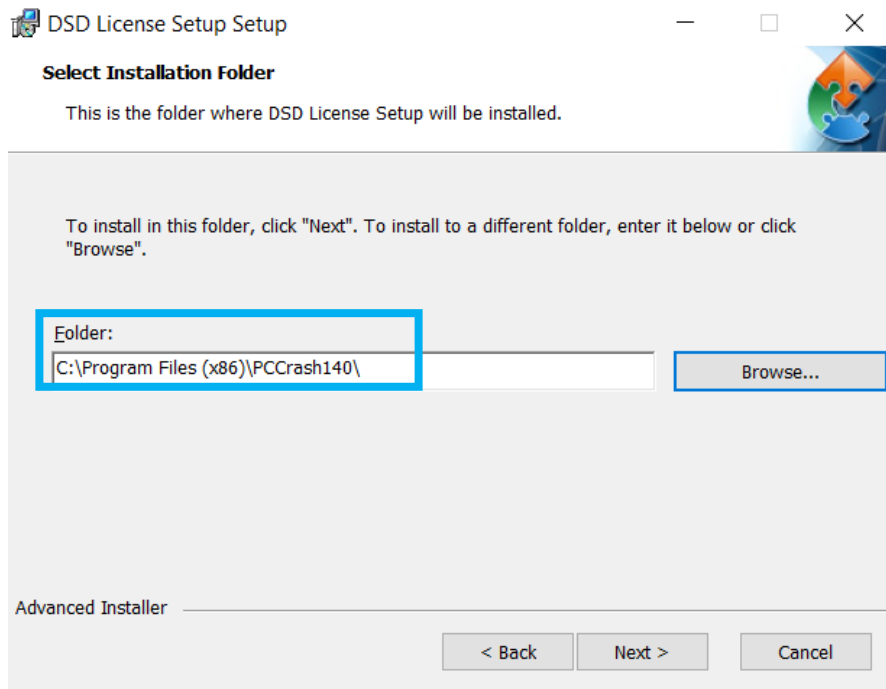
DSD License Setup Setup

Select Installation Folder

This is the folder where DSD License Setup will be installed.

To install in this folder, click "Next". To install to a different folder, enter it below or click "Browse".

Folder:

C:\Program Files (x86)\PCCrash140\

Browse...

Advanced Installer

< Back

Next >

Cancel